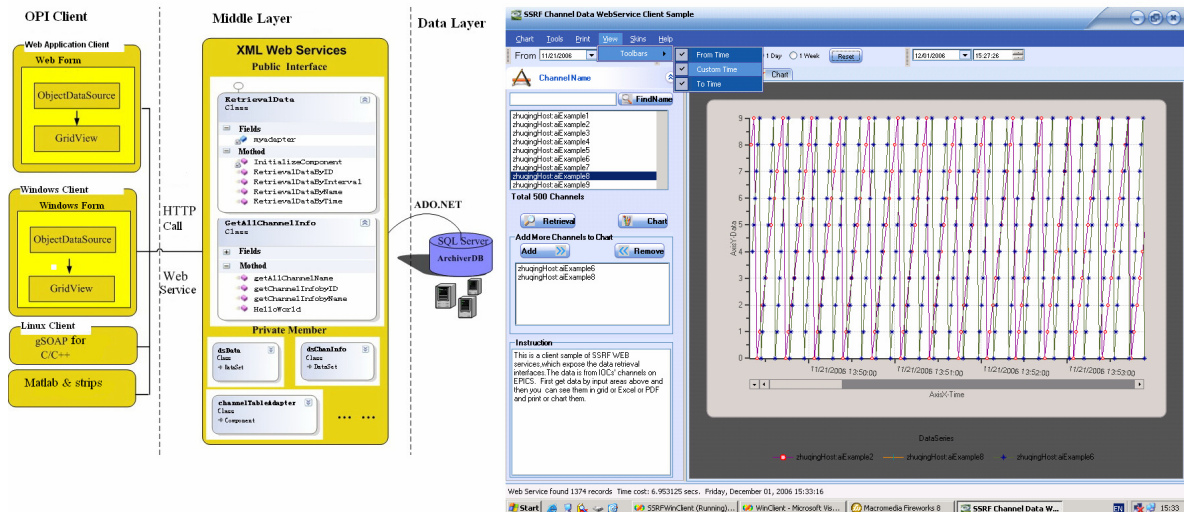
OPI Client

Middle Layer

Data Layer

Web Application Client
Web Form
ObjectDataSource
GridView

Windows Client
Windows Form
ObjectDataSource
GridView

Linux Client
gSOAP for C/C++

Matlab & strips

HTTP Call

Web Service

XML Web Services
Public Interface

RetrievalData
Class
Fields
myadapter
Method
InitializeComponent
RetrievalDataByID
RetrievalDataByInterval
RetrievalDataByName
RetrievalDataByTime

GetAllChannelInfo
Class
Fields
Method
getAllChannelName
getChannelInfobyID
getChannelInfobyName
HelloWorld

Private Member
dsData
Class
DataSet
dsChanInfo
Class
DataSet
channelTableAdapter
Class
Component
. . . . . .

ADO.NET
SQL Server
ArchiverDB

SSRF Channel Data WebService Client Sample
Chart Tools Print View Skins Help
From 11/21/2006
Toolbars
From Time
Custom Time
To Time
1 Day 1 Week Reset 12/01/2006 15:27:26
Channel Name
FindName
Chart
zhuqingHost:aiExample1
zhuqingHost:aiExample2
zhuqingHost:aiExample3
zhuqingHost:aiExample4
zhuqingHost:aiExample5
zhuqingHost:aiExample6
zhuqingHost:aiExample7
zhuqingHost:aiExample8
zhuqingHost:aiExample9
Total 500 Channels
Retrieval
Chart
Add More Channels to Chart
Add
Remove
zhuqingHost:aiExample6
zhuqingHost:aiExample8
Instruction
This is a client sample of SSRF WEB services,which expose the data retrieval interfaces.The data is from IOCs' channels on EPICS. First get data by input areas above and then you can see them in grid or Excel or PDF and print or chart them.
9
8
7
6
5
4
3
2
1
0
AxisY-Data
11/21/2006 13:50:00
11/21/2006 13:51:00
11/21/2006 13:52:00
11/21/2006 13:53:00
AxisX-Time
DataSeries
zhuqingHost:aiExample2
zhuqingHost:aiExample8
zhuqingHost:aiExample6
Web Service found 1374 records Time cost: 6.953125 secs. Friday, December 01, 2006 15:33:16
Start SSRFWinClient (Running)... WinClient - Microsoft Vis... Macromedia Fireworks 8 SSRF Channel Data W... 15:33